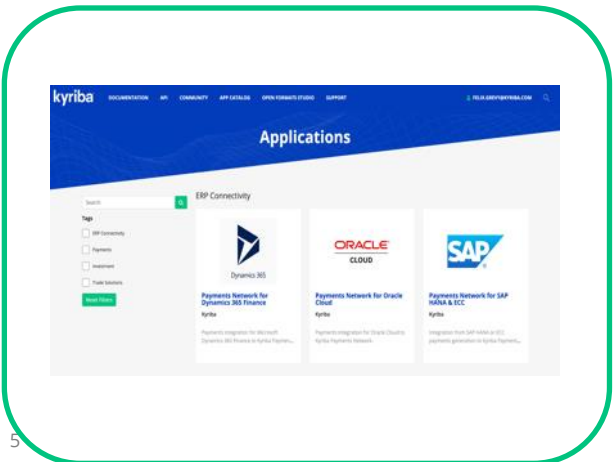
kyriba DOCUMENTATION API COMMUNITY APP CATALOG OPEN FORMATS STUDIO SUPPORT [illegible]

Applications

Search

Tags

ERP Connectivity

Payments

Investment

Trade Solutions

Reset Filters

ERP Connectivity

Dynamics 365

Payments Network for Dynamics 365 Finance

Kyriba

Payments integration for Microsoft Dynamics 365 Finance to Kyriba Payment...

ORACLE CLOUD

Payments Network for Oracle Cloud

Kyriba

Payments integration for Oracle Cloud to Kyriba Payments Network

SAP

Payments Network for SAP HANA & ECC

Kyriba

Integration from SAP HANA & ECC payments generation to Kyriba Payment...

5